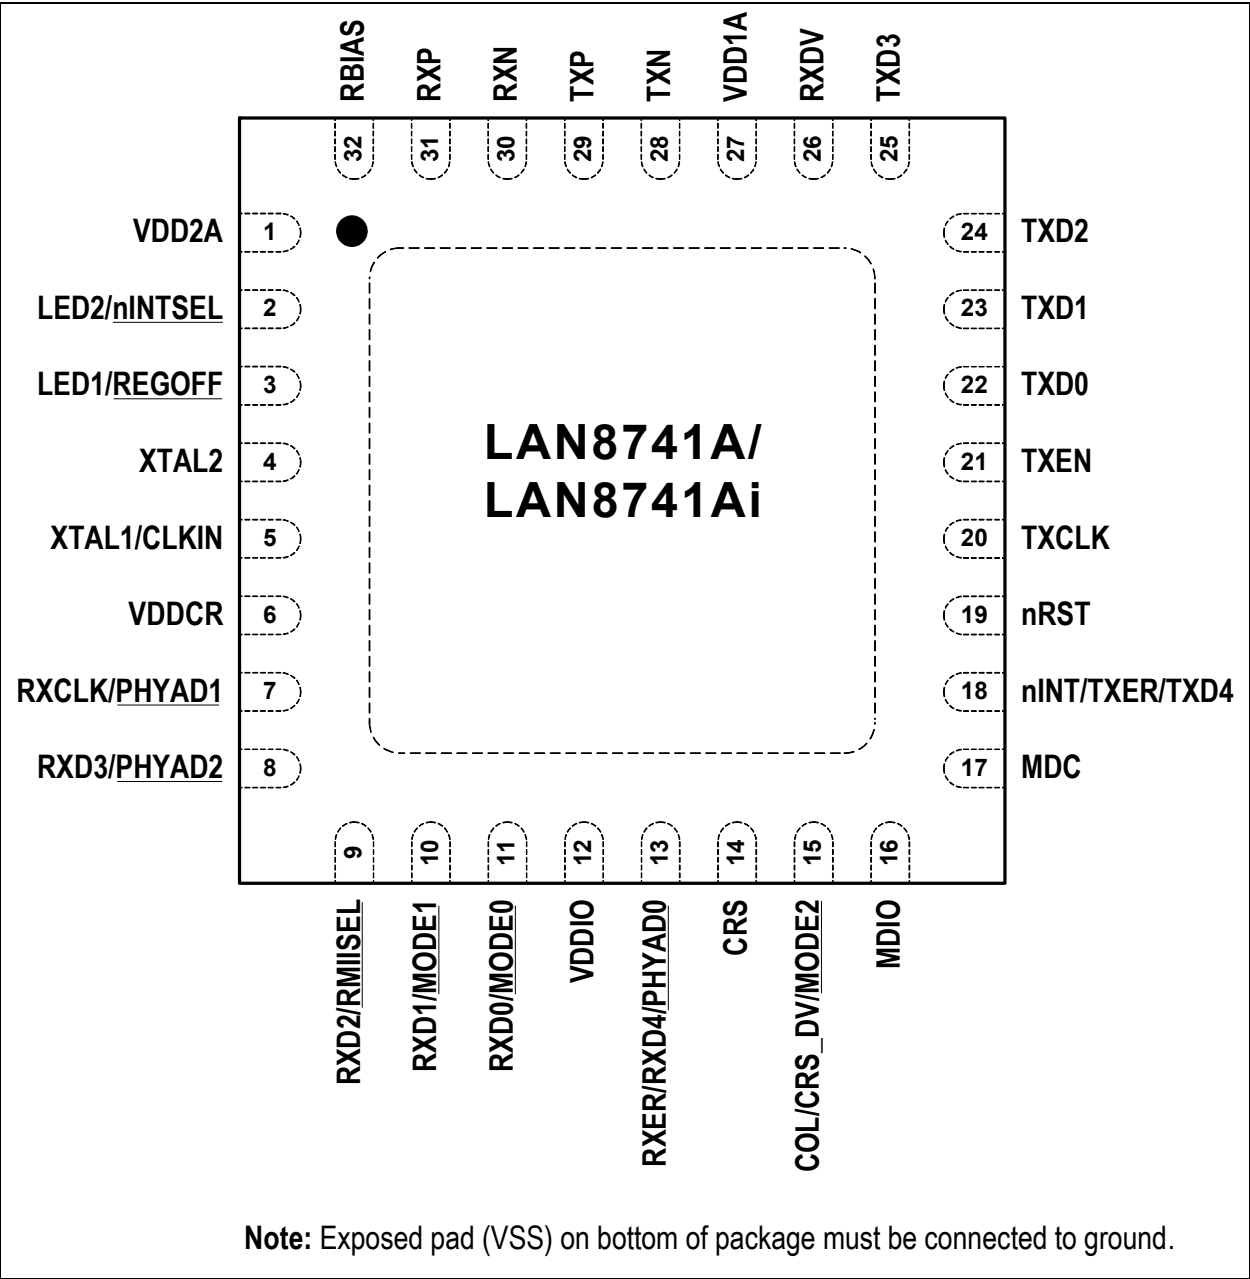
RBIAS RXP RXN TXP TXN VDD1A RXDV TXD3

32 31 30 29 28 27 26 25

VDD2A 1
LED2/nINTSEL 2
LED1/REGOFF 3
XTAL2 4
XTAL1/CLKIN 5
VDDCR 6
RXCLK/PHYAD1 7
RXD3/PHYAD2 8

24 TXD2
23 TXD1
22 TXD0
21 TXEN
20 TXCLK
19 nRST
18 nINT/TXER/TXD4
17 MDC

LAN8741A/
LAN8741Ai

9 10 11 12 13 14 15 16

RXD2/RMIISEL RXD1/MODE1 RXD0/MODE0 VDDIO RXER/RXD4/PHYAD0 CRS COL/CRS_DV/MODE2 MDIO

**Note:** Exposed pad (VSS) on bottom of package must be connected to ground.